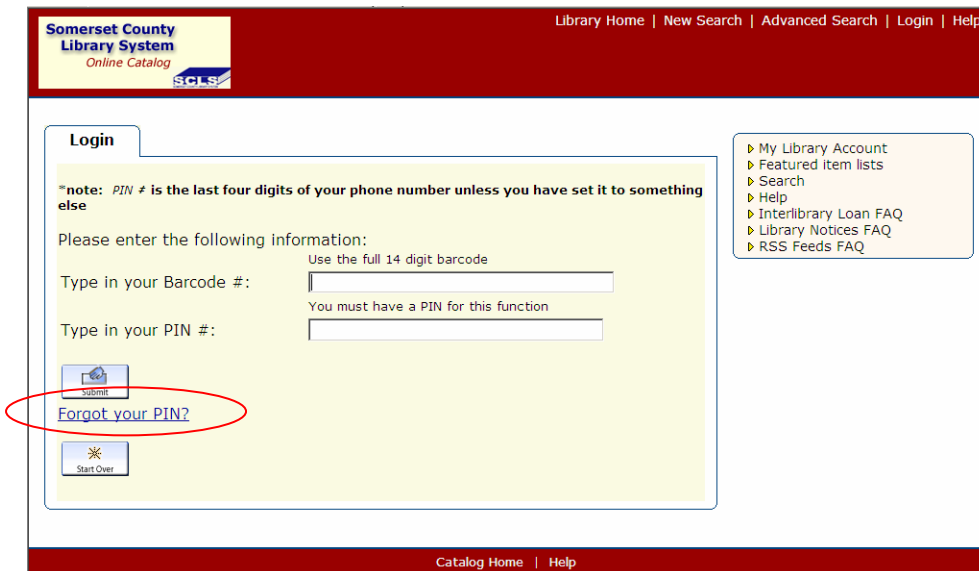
Somerset County Library System
Online Catalog
SCLS

Library Home | New Search | Advanced Search | Login | Help

Login

*note: PIN # is the last four digits of your phone number unless you have set it to something else

Please enter the following information:

Use the full 14 digit barcode

Type in your Barcode #:

You must have a PIN for this function

Type in your PIN #:

Submit

Forgot your PIN?

Start Over

My Library Account
Featured item lists
Search
Help
Interlibrary Loan FAQ
Library Notices FAQ
RSS Feeds FAQ

Catalog Home | Help